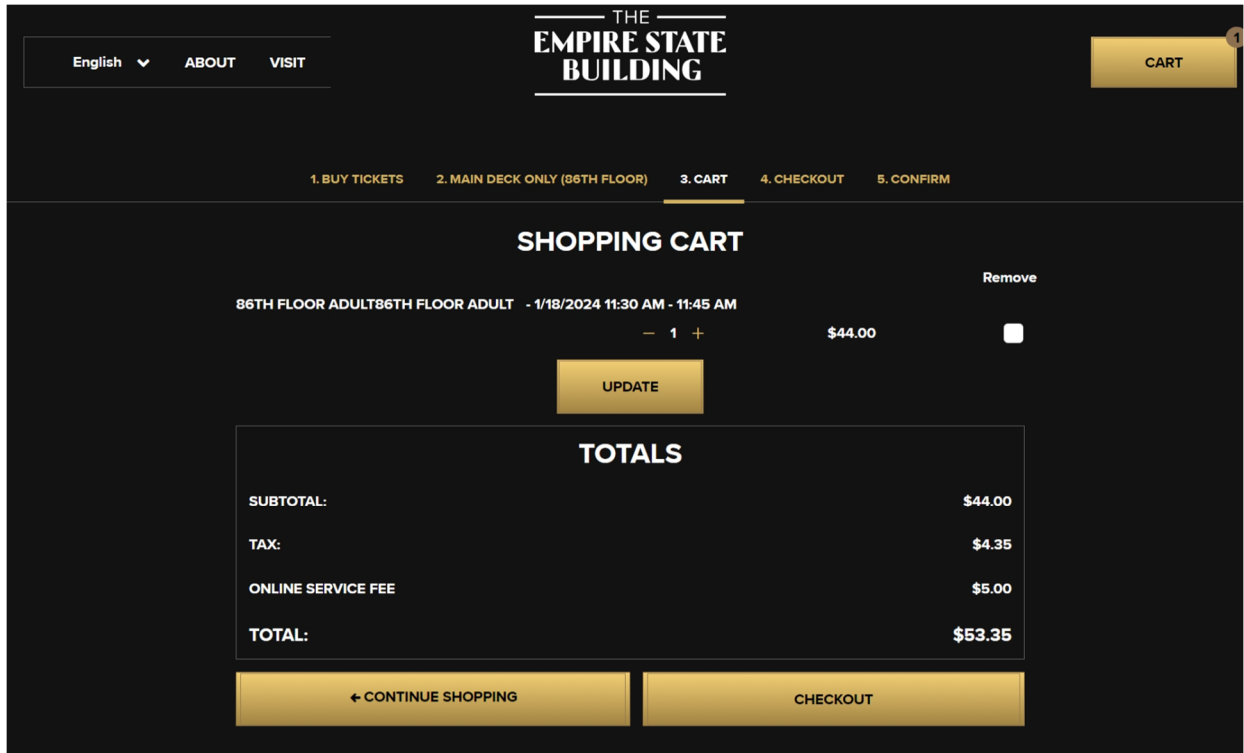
English ABOUT VISIT

THE
EMPIRE STATE
BUILDING

CART 1

1. BUY TICKETS 2. MAIN DECK ONLY (86TH FLOOR) 3. CART 4. CHECKOUT 5. CONFIRM

SHOPPING CART

Remove

86TH FLOOR ADULT86TH FLOOR ADULT - 1/18/2024 11:30 AM - 11:45 AM

– 1 + $44.00

UPDATE

TOTALS

| | |
|---|---|
| SUBTOTAL: | $44.00 |
| TAX: | $4.35 |
| ONLINE SERVICE FEE | $5.00 |
| TOTAL: | $53.35 |

← CONTINUE SHOPPING

CHECKOUT